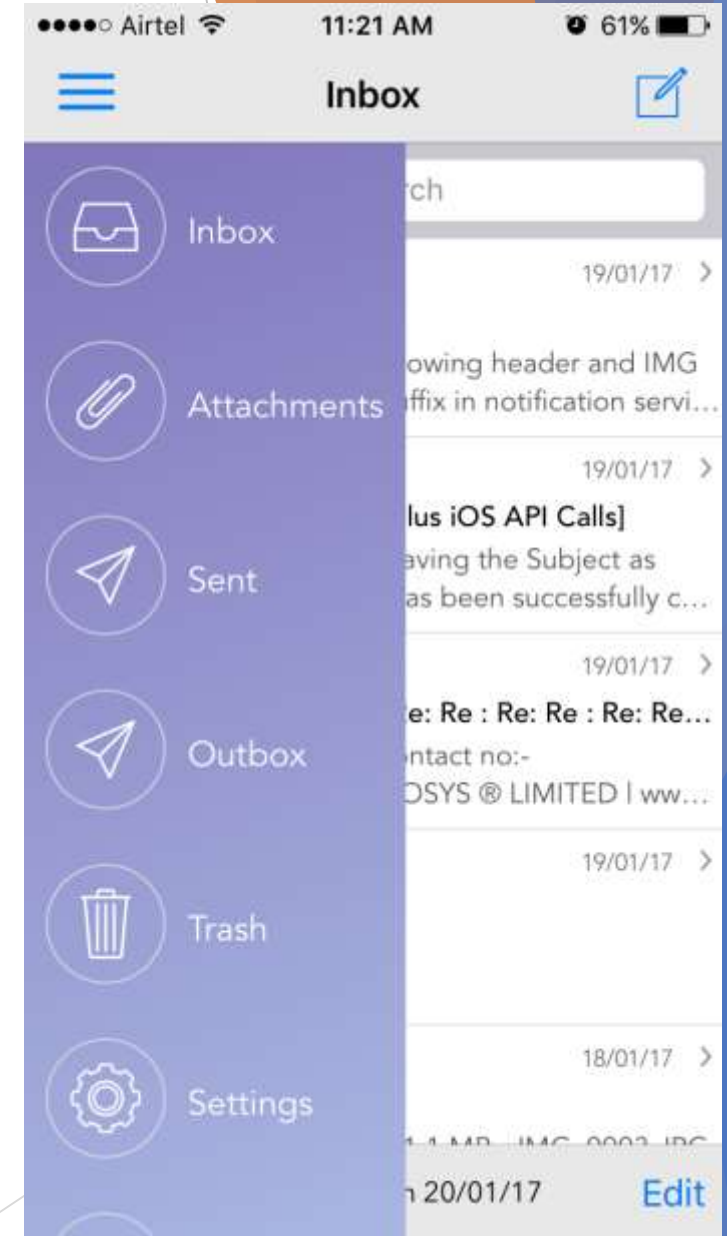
●●●●○ Airtel 11:21 AM 61%

Inbox

Inbox

Attachments

Sent

Outbox

Trash

Settings

rch

19/01/17 >

owing header and IMG
ffix in notification servi...

19/01/17 >

lus iOS API Calls]
aving the Subject as
as been successfully c...

19/01/17 >

e: Re : Re: Re : Re: Re...
ntact no:-
OSYS ® LIMITED | ww...

19/01/17 >

18/01/17 >

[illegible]

n 20/01/17

Edit